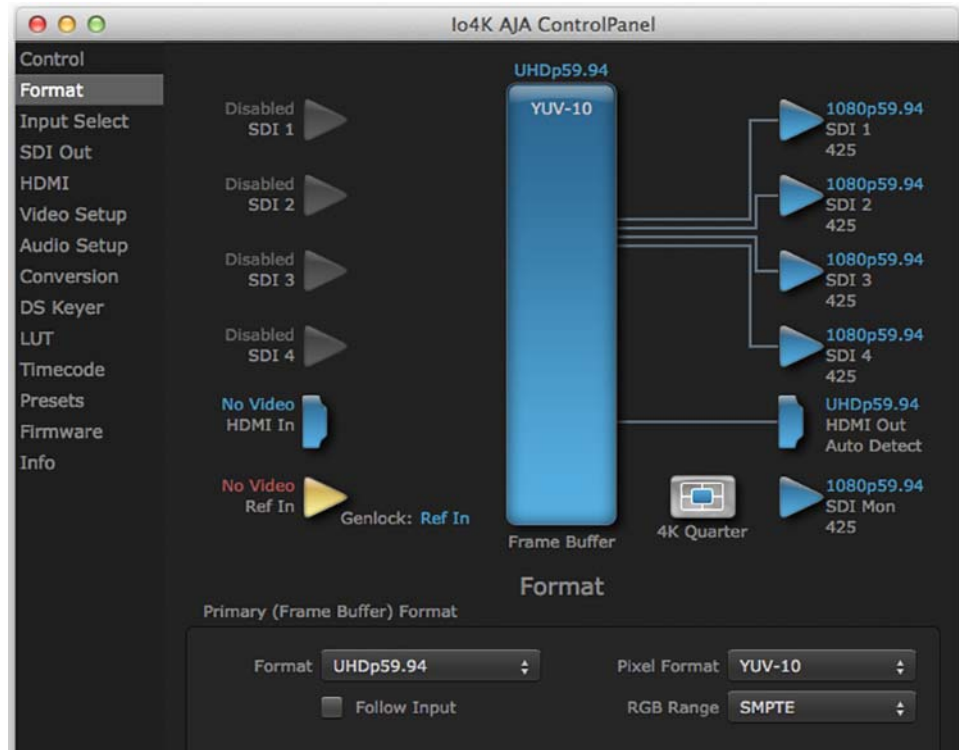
Io4K AJA ControlPanel

Control
Format
Input Select
SDI Out
HDMI
Video Setup
Audio Setup
Conversion
DS Keyer
LUT
Timecode
Presets
Firmware
Info

UHDp59.94
YUV-10

Disabled
SDI 1

Disabled
SDI 2

Disabled
SDI 3

Disabled
SDI 4

No Video
HDMI In

No Video
Ref In

Genlock: Ref In

Frame Buffer

4K Quarter

1080p59.94
SDI 1
425

1080p59.94
SDI 2
425

1080p59.94
SDI 3
425

1080p59.94
SDI 4
425

UHDp59.94
HDMI Out
Auto Detect

1080p59.94
SDI Mon
425

Format

Primary (Frame Buffer) Format

Format UHDp59.94

Follow Input

Pixel Format YUV-10

RGB Range SMPTE